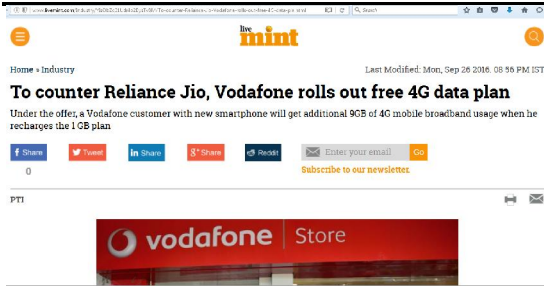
www.livemint.com/Industry/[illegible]/To-counter-Reliance-Jio-Vodafone-rolls-out-free-4G-data-plan.html

Search

live mint

Home » Industry

Last Modified: Mon, Sep 26 2016. 08 56 PM IST

To counter Reliance Jio, Vodafone rolls out free 4G data plan

Under the offer, a Vodafone customer with new smartphone will get additional 9GB of 4G mobile broadband usage when he recharges the 1 GB plan

Share

Tweet

Share

Share

Reddit

Enter your email

Go

0

Subscribe to our newsletter.

PTI

vodafone | Store